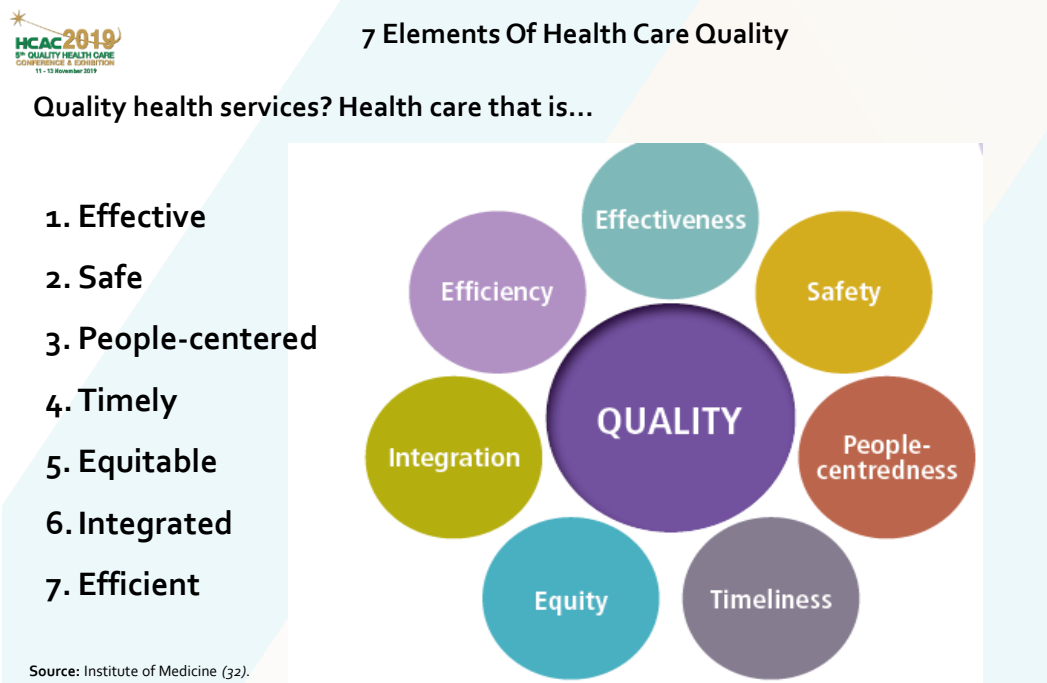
HCAC2019
5th QUALITY HEALTH CARE CONFERENCE & EXHIBITION
11 - 13 November 2019

7 Elements Of Health Care Quality

Quality health services? Health care that is...

1. Effective
2. Safe
3. People-centered
4. Timely
5. Equitable
6. Integrated
7. Efficient

Effectiveness
Safety
People-centredness
Timeliness
Equity
Integration
Efficiency
QUALITY

Source: Institute of Medicine (32).